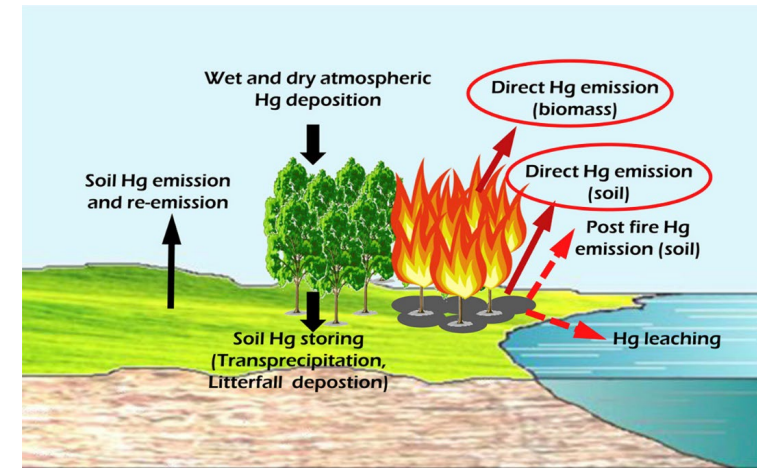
Wet and dry atmospheric Hg deposition

Direct Hg emission (biomass)

Direct Hg emission (soil)

Soil Hg emission and re-emission

Post fire Hg emission (soil)

Soil Hg storing (Transprecipitation, Litterfall depostion)

Hg leaching